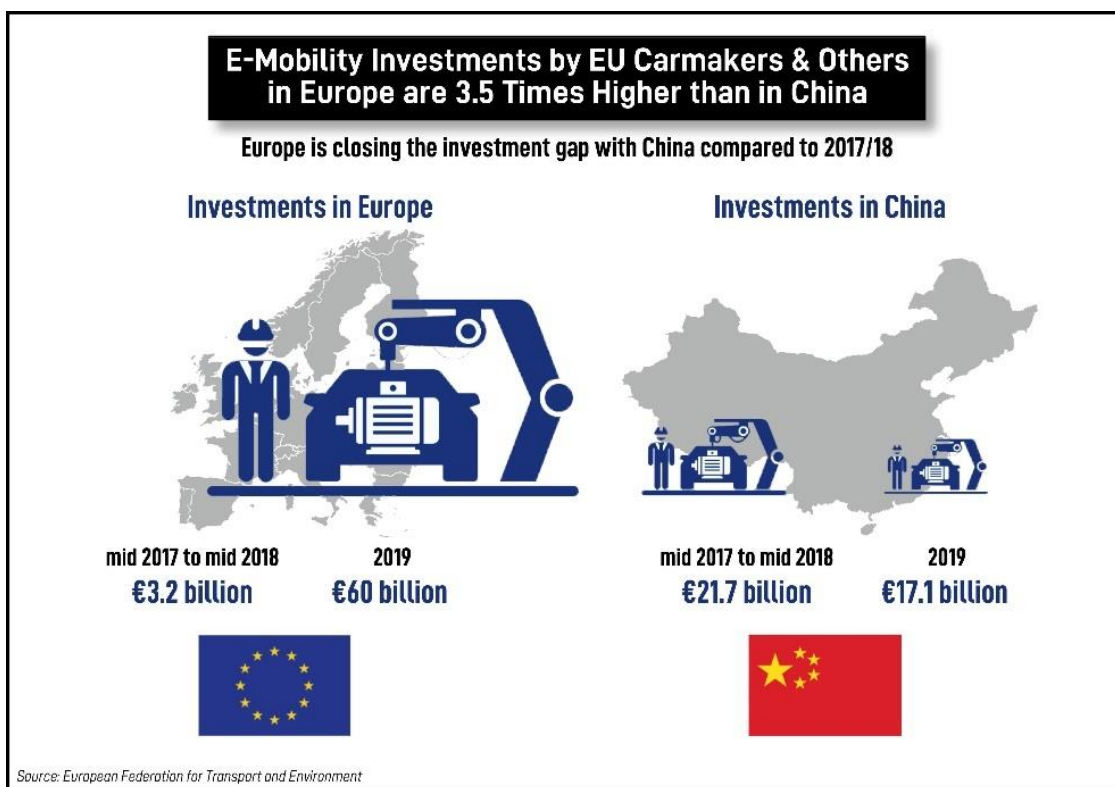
E-Mobility Investments by EU Carmakers & Others in Europe are 3.5 Times Higher than in China

Europe is closing the investment gap with China compared to 2017/18

Investments in Europe

mid 2017 to mid 2018
€3.2 billion

2019
€60 billion

Investments in China

mid 2017 to mid 2018
€21.7 billion

2019
€17.1 billion

Source: European Federation for Transport and Environment